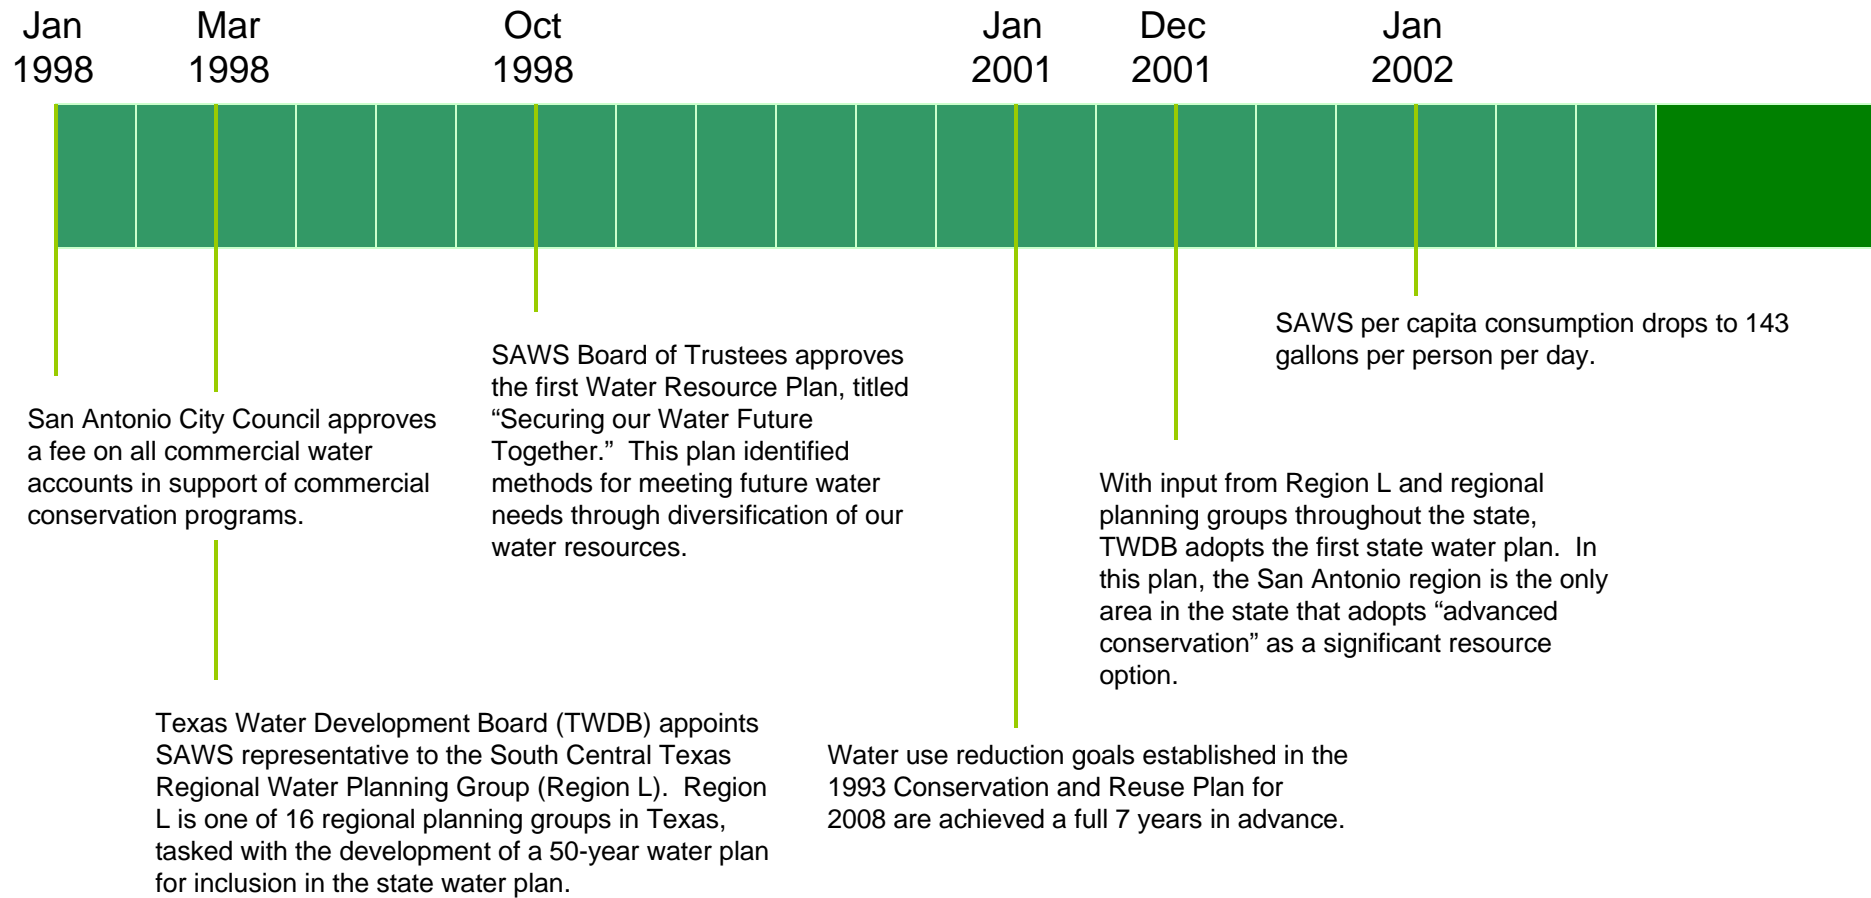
Jan 1998

Mar 1998

Oct 1998

Jan 2001

Dec 2001

Jan 2002

San Antonio City Council approves a fee on all commercial water accounts in support of commercial conservation programs.

Texas Water Development Board (TWDB) appoints SAWS representative to the South Central Texas Regional Water Planning Group (Region L). Region L is one of 16 regional planning groups in Texas, tasked with the development of a 50-year water plan for inclusion in the state water plan.

SAWS Board of Trustees approves the first Water Resource Plan, titled "Securing our Water Future Together." This plan identified methods for meeting future water needs through diversification of our water resources.

Water use reduction goals established in the 1993 Conservation and Reuse Plan for 2008 are achieved a full 7 years in advance.

With input from Region L and regional planning groups throughout the state, TWDB adopts the first state water plan. In this plan, the San Antonio region is the only area in the state that adopts "advanced conservation" as a significant resource option.

SAWS per capita consumption drops to 143 gallons per person per day.